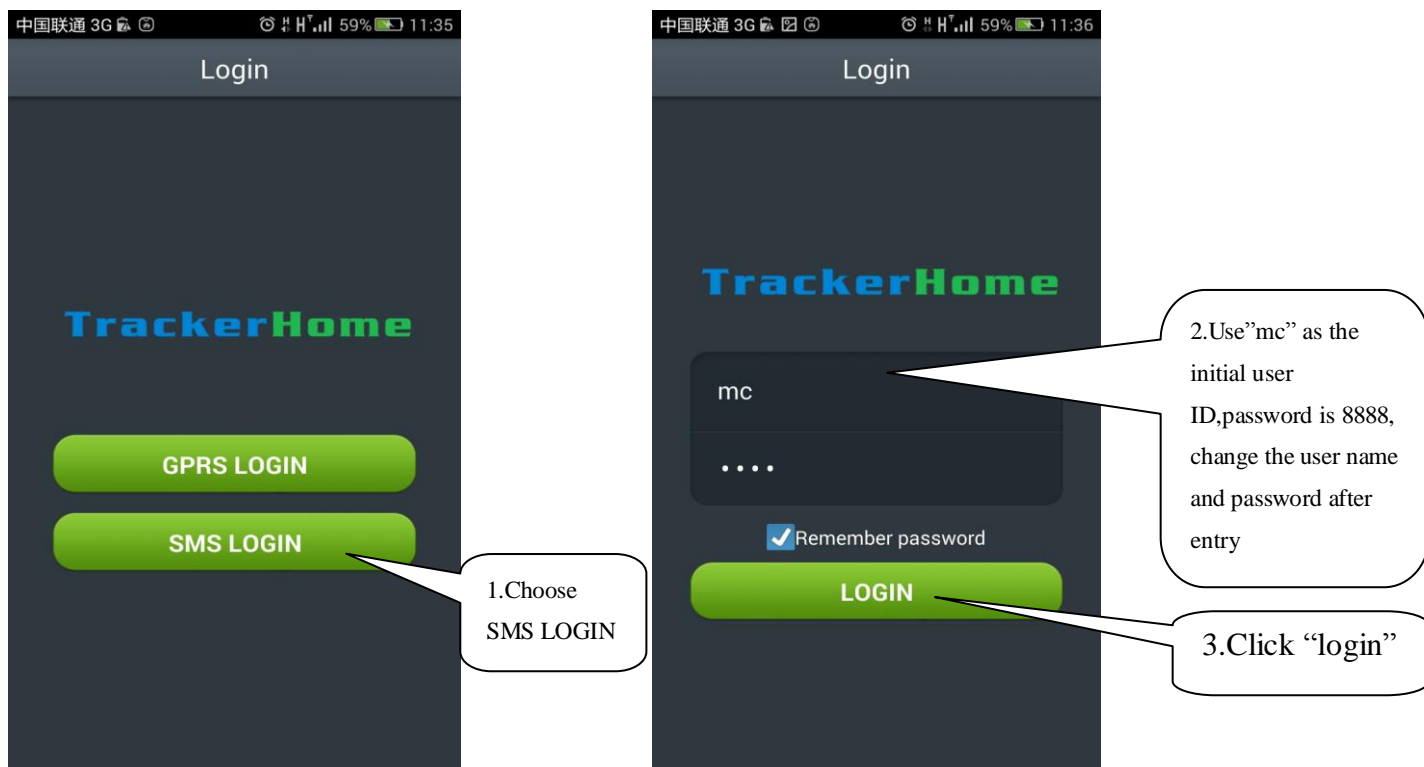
中国联通 3G 59% 11:35

Login

TrackerHome

GPRS LOGIN

SMS LOGIN

1.Choose SMS LOGIN

中国联通 3G 59% 11:36

Login

TrackerHome

mc

••••

Remember password

LOGIN

2.Use"mc" as the initial user ID,password is 8888, change the user name and password after entry

3.Click "login"